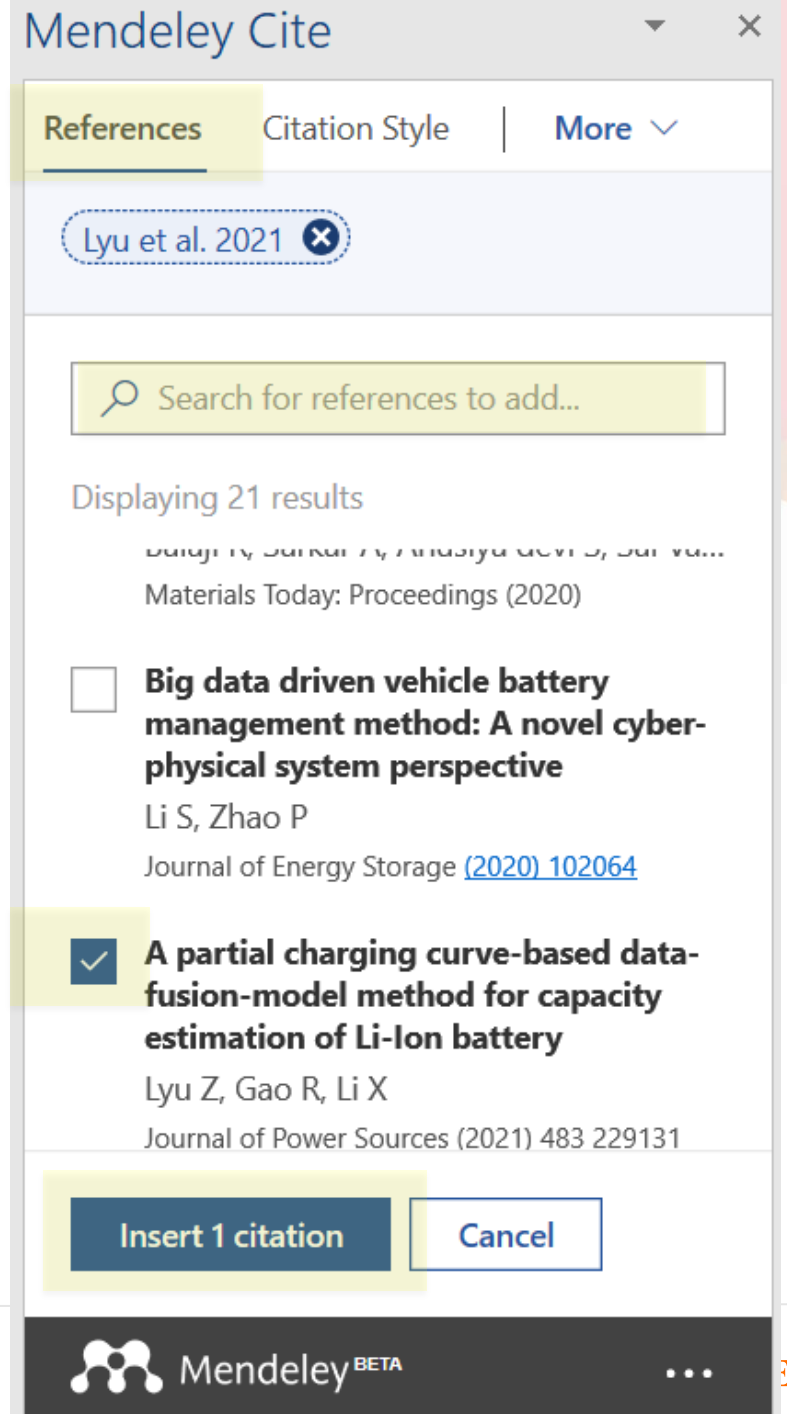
Mendeley Cite

References Citation Style More

Lyu et al. 2021

Search for references to add...

Displaying 21 results

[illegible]

Materials Today: Proceedings (2020)

Big data driven vehicle battery management method: A novel cyber-physical system perspective

Li S, Zhao P

Journal of Energy Storage (2020) 102064

A partial charging curve-based data-fusion-model method for capacity estimation of Li-Ion battery

Lyu Z, Gao R, Li X

Journal of Power Sources (2021) 483 229131

Insert 1 citation Cancel

Mendeley BETA ...